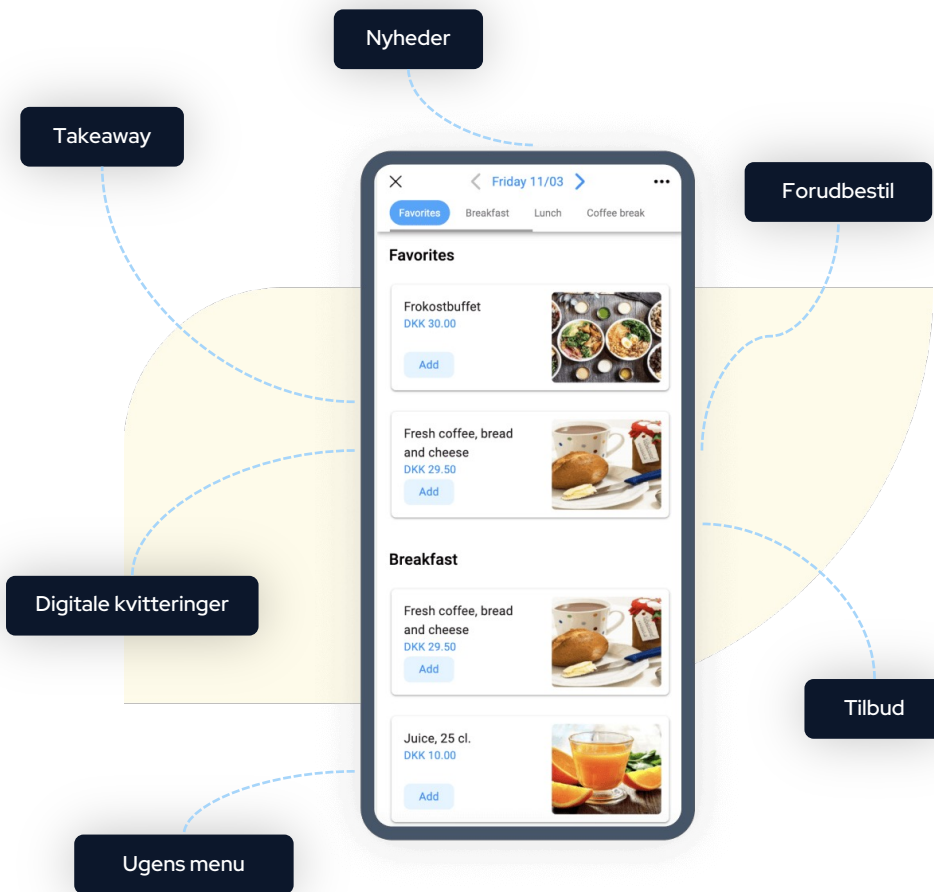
Nyheder

Takeaway

Forudbestil

Friday 11/03

Favorites
Breakfast
Lunch
Coffee break

Favorites

Frokostbuffet
DKK 30.00
Add

Fresh coffee, bread and cheese
DKK 29.50
Add

Breakfast

Fresh coffee, bread and cheese
DKK 29.50
Add

Juice, 25 cl.
DKK 10.00
Add

Digitale kvitteringer

Tilbud

Ugens menu